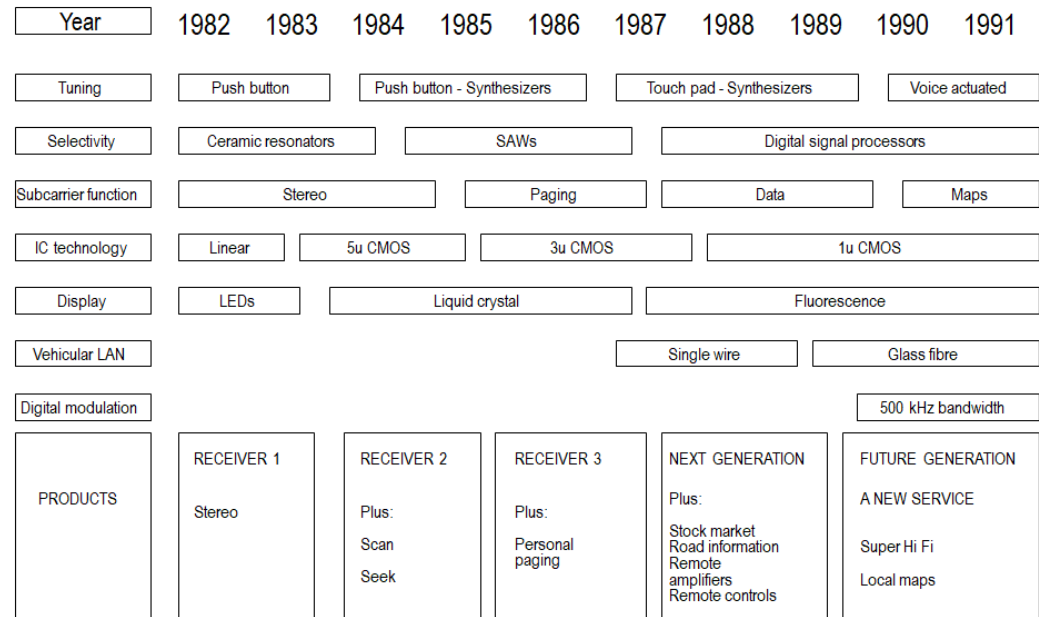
| Year | 1982 | 1983 | 1984 | 1985 | 1986 | 1987 | 1988 | 1989 | 1990 | 1991 |
|---|---|---|---|---|---|---|---|---|---|---|

Tuning: Push button | Push button - Synthesizers | Touch pad - Synthesizers | Voice actuated

Selectivity: Ceramic resonators | SAWs | Digital signal processors

Subcarrier function: Stereo | Paging | Data | Maps

IC technology: Linear | 5u CMOS | 3u CMOS | 1u CMOS

Display: LEDs | Liquid crystal | Fluorescence

Vehicular LAN: Single wire | Glass fibre

Digital modulation: 500 kHz bandwidth

PRODUCTS

RECEIVER 1
Stereo

RECEIVER 2
Plus:
Scan
Seek

RECEIVER 3
Plus:
Personal paging

NEXT GENERATION
Plus:
Stock market
Road information
Remote amplifiers
Remote controls

FUTURE GENERATION
A NEW SERVICE
Super Hi Fi
Local maps